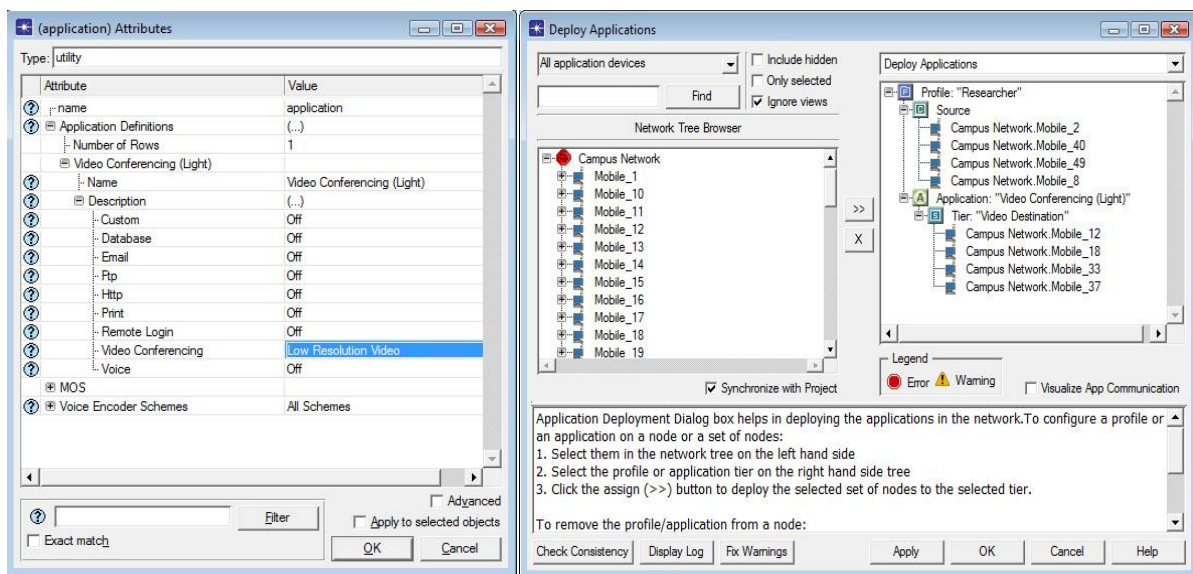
(application) Attributes

Type: utility

| Attribute | Value |
|---|---|
| name | application |
| Application Definitions | (...) |
| Number of Rows | 1 |
| Video Conferencing (Light) | |
| Name | Video Conferencing (Light) |
| Description | (...) |
| Custom | Off |
| Database | Off |
| Email | Off |
| Ftp | Off |
| Http | Off |
| Print | Off |
| Remote Login | Off |
| Video Conferencing | Low Resolution Video |
| Voice | Off |
| MOS | |
| Voice Encoder Schemes | All Schemes |

Filter
Advanced
Exact match
Apply to selected objects
OK
Cancel

Deploy Applications

All application devices
Include hidden
Only selected
Find
Ignore views
Network Tree Browser

Campus Network
Mobile_1
Mobile_10
Mobile_11
Mobile_12
Mobile_13
Mobile_14
Mobile_15
Mobile_16
Mobile_17
Mobile_18
Mobile_19

Synchronize with Project

>>
X

Deploy Applications

Profile: "Researcher"
Source
Campus Network.Mobile_2
Campus Network.Mobile_40
Campus Network.Mobile_49
Campus Network.Mobile_8
Application: "Video Conferencing (Light)"
Tier: "Video Destination"
Campus Network.Mobile_12
Campus Network.Mobile_18
Campus Network.Mobile_33
Campus Network.Mobile_37

Legend
Error Warning
Visualize App Communication

Application Deployment Dialog box helps in deploying the applications in the network.To configure a profile or an application on a node or a set of nodes:
1. Select them in the network tree on the left hand side
2. Select the profile or application tier on the right hand side tree
3. Click the assign (>>) button to deploy the selected set of nodes to the selected tier.

To remove the profile/application from a node:

Check Consistency
Display Log
Fix Warnings
Apply
OK
Cancel
Help